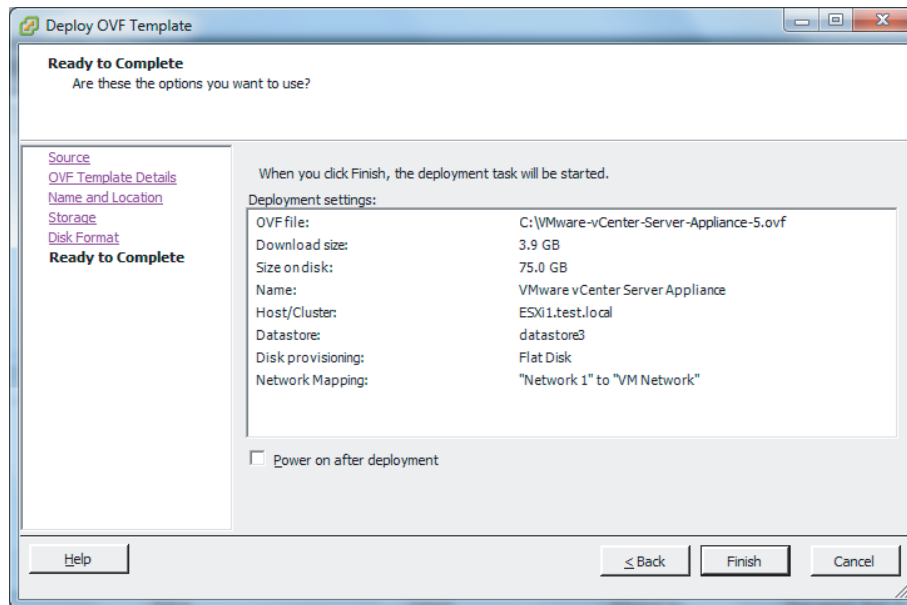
Deploy OVF Template

Ready to Complete
Are these the options you want to use?

Source
OVF Template Details
Name and Location
Storage
Disk Format
Ready to Complete

When you click Finish, the deployment task will be started.

Deployment settings:

| | |
|---|---|
| OVF file: | C:\VMware-vCenter-Server-Appliance-5.ovf |
| Download size: | 3.9 GB |
| Size on disk: | 75.0 GB |
| Name: | VMware vCenter Server Appliance |
| Host/Cluster: | ESXi1.test.local |
| Datastore: | datastore3 |
| Disk provisioning: | Flat Disk |
| Network Mapping: | "Network 1" to "VM Network" |

Power on after deployment

Help

< Back

Finish

Cancel